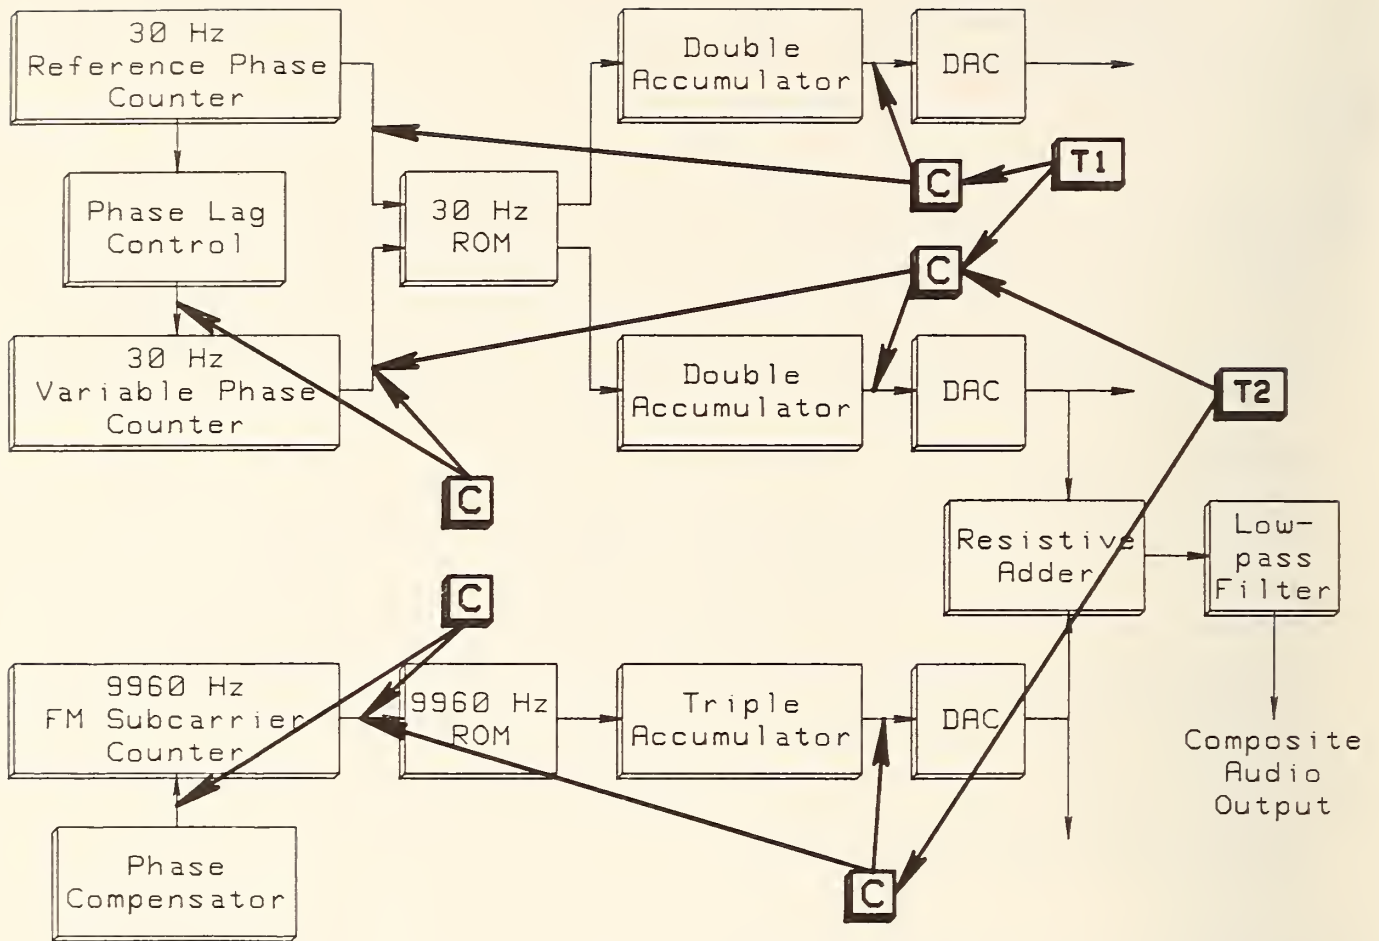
30 Hz Reference Phase Counter

Double Accumulator

DAC

Phase Lag Control

30 Hz ROM

T1

C

C

30 Hz Variable Phase Counter

Double Accumulator

DAC

T2

C

Resistive Adder

Low-pass Filter

C

9960 Hz FM Subcarrier Counter

9960 Hz ROM

Triple Accumulator

DAC

Composite Audio Output

Phase Compensator

C